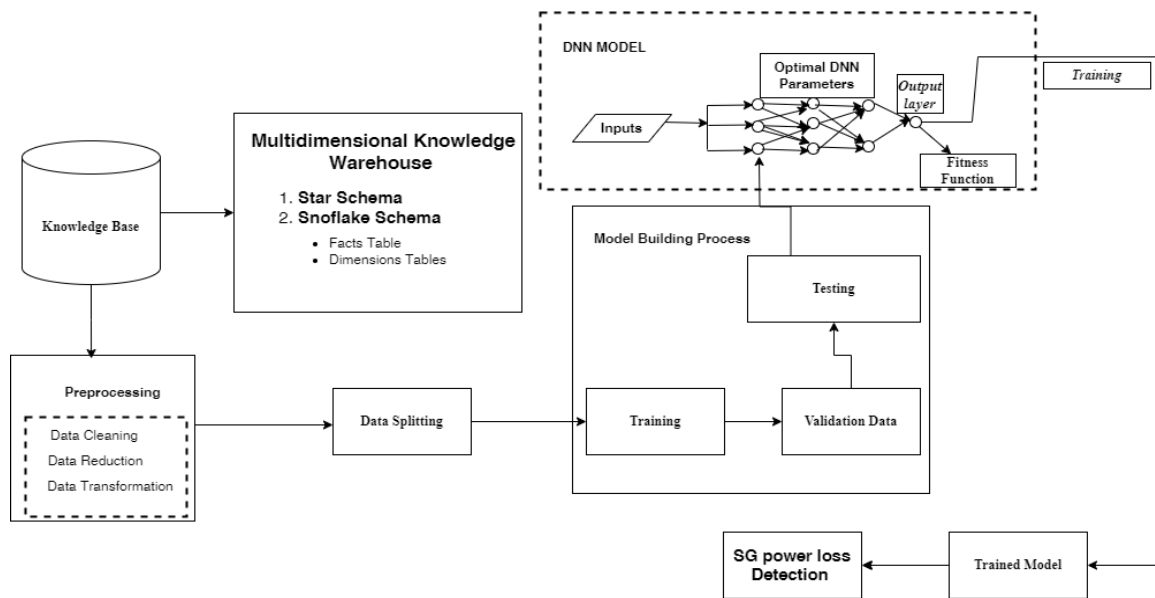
DNN MODEL

Optimal DNN Parameters

Output layer

Training

Inputs

Fitness Function

Knowledge Base

Multidimensional Knowledge Warehouse

1. Star Schema
2. Snoflake Schema
- Facts Table
- Dimensions Tables

Model Building Process

Testing

Preprocessing

Data Cleaning
Data Reduction
Data Transformation

Data Splitting

Training

Validation Data

SG power loss Detection

Trained Model